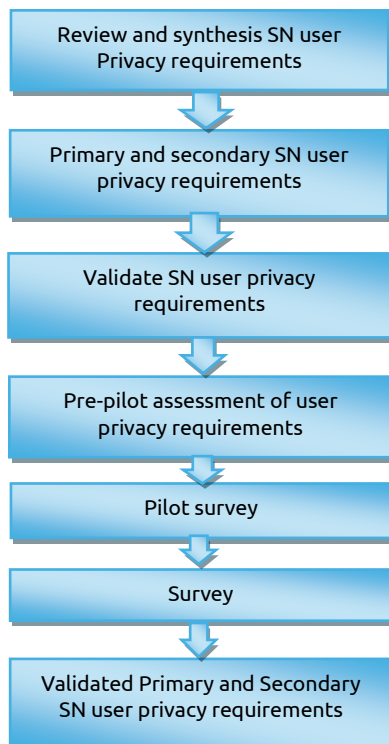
Review and synthesis SN user Privacy requirements

Primary and secondary SN user privacy requirements

Validate SN user privacy requirements

Pre-pilot assessment of user privacy requirements

Pilot survey

Survey

Validated Primary and Secondary SN user privacy requirements